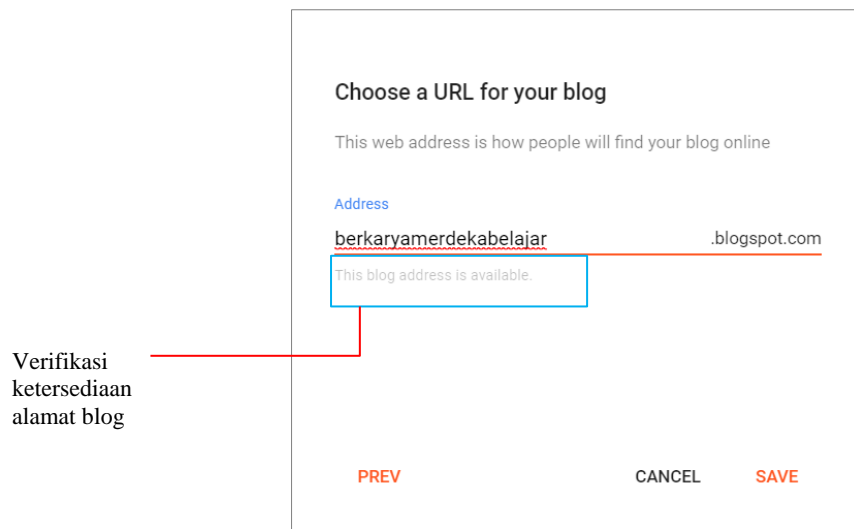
Choose a URL for your blog

This web address is how people will find your blog online

Address

berkaryamerdekabelajar .blogspot.com

This blog address is available.

Verifikasi ketersediaan alamat blog

PREV

CANCEL

SAVE